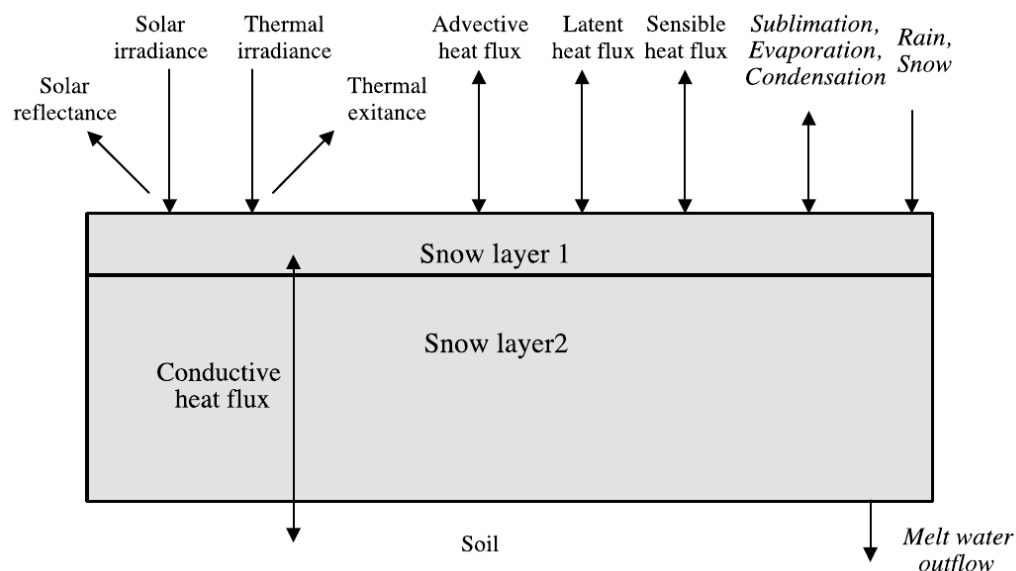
Solar reflectance

Solar irradiance

Thermal irradiance

Thermal exitance

Advective heat flux

Latent heat flux

Sensible heat flux

*Sublimation, Evaporation, Condensation*

*Rain, Snow*

Snow layer 1

Snow layer2

Conductive heat flux

Soil

*Melt water outflow*